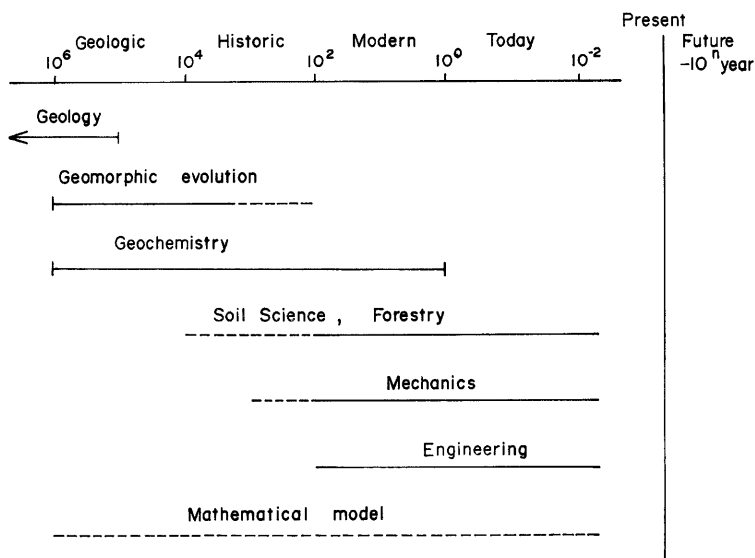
Present

Geologic Historic Modern Today Future

$10^6$ $10^4$ $10^2$ $10^0$ $10^{-2}$ $-10^n$ year

Geology

Geomorphic evolution

Geochemistry

Soil Science , Forestry

Mechanics

Engineering

Mathematical model